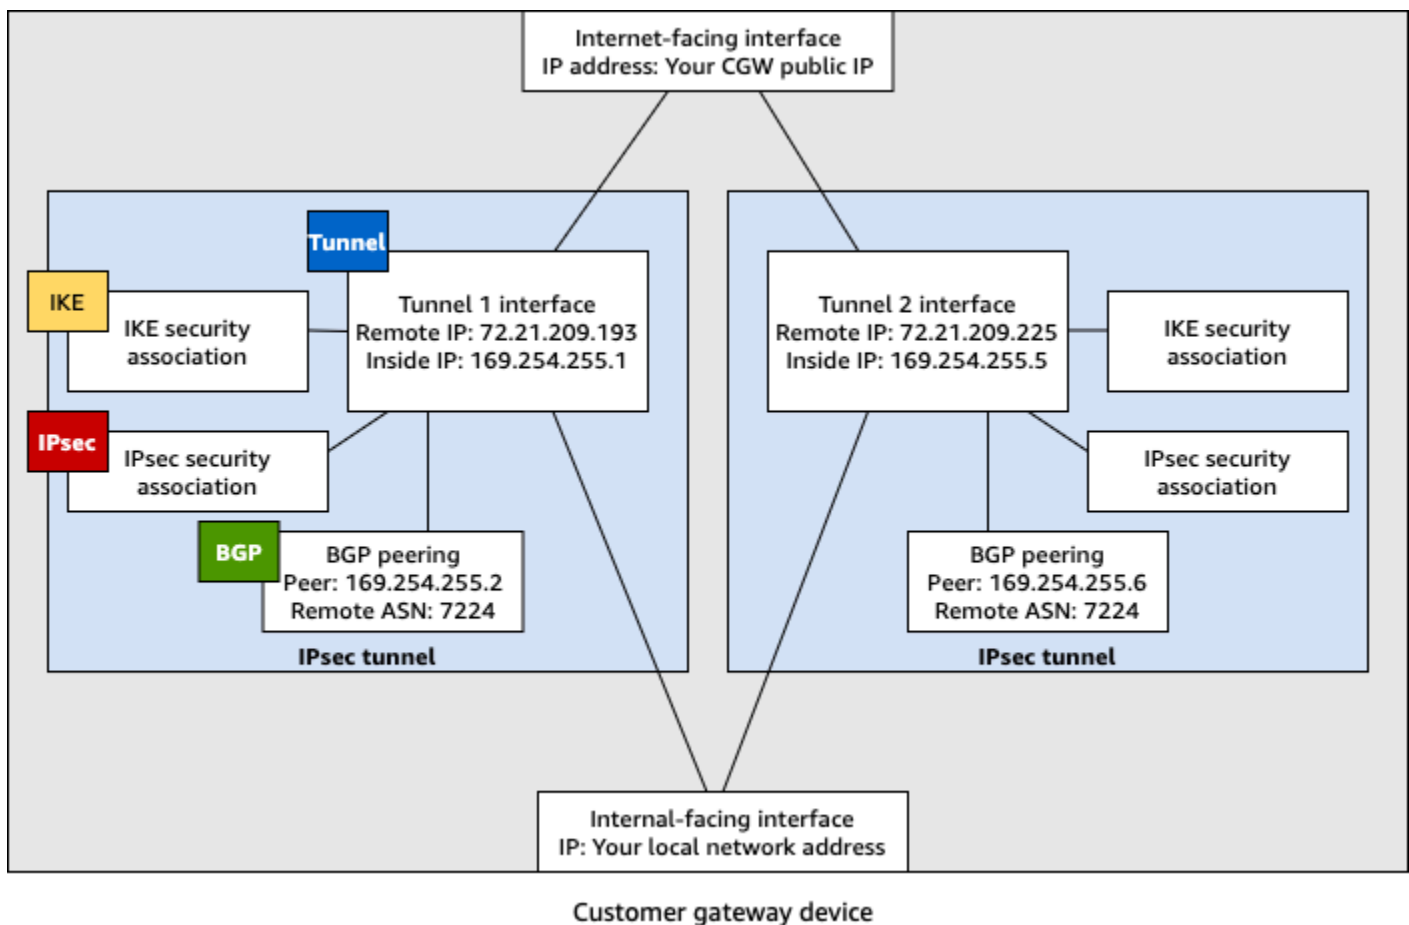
Internet-facing interface
IP address: Your CGW public IP

Tunnel

IKE

IKE security association

Tunnel 1 interface
Remote IP: 72.21.209.193
Inside IP: 169.254.255.1

IPsec

IPsec security association

BGP

BGP peering
Peer: 169.254.255.2
Remote ASN: 7224

IPsec tunnel

Tunnel 2 interface
Remote IP: 72.21.209.225
Inside IP: 169.254.255.5

IKE security association

IPsec security association

BGP peering
Peer: 169.254.255.6
Remote ASN: 7224

IPsec tunnel

Internal-facing interface
IP: Your local network address

Customer gateway device